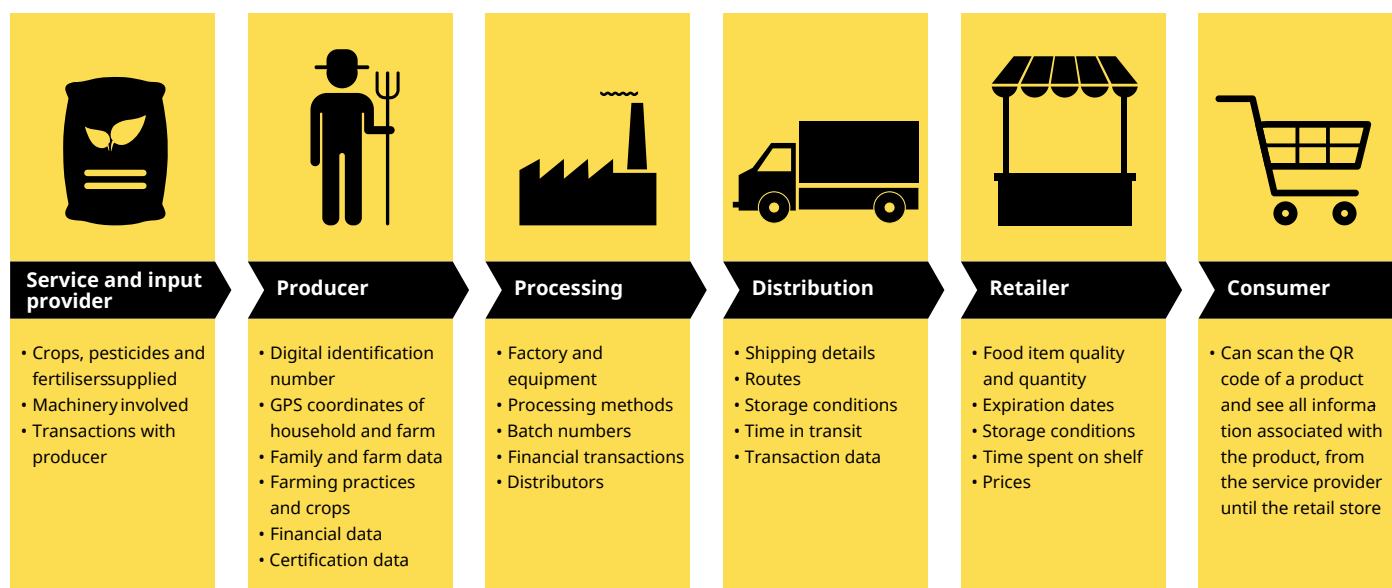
Service and input provider

• Crops, pesticides and fertiliserssupplied
• Machinery involved
• Transactions with producer

Producer

• Digital identification number
• GPS coordinates of household and farm
• Family and farm data
• Farming practices and crops
• Financial data
• Certification data

Processing

• Factory and equipment
• Processing methods
• Batch numbers
• Financial transactions
• Distributors

Distribution

• Shipping details
• Routes
• Storage conditions
• Time in transit
• Transaction data

Retailer

• Food item quality and quantity
• Expiration dates
• Storage conditions
• Time spent on shelf
• Prices

Consumer

• Can scan the QR code of a product and see all informa tion associated with the product, from the service provider until the retail store